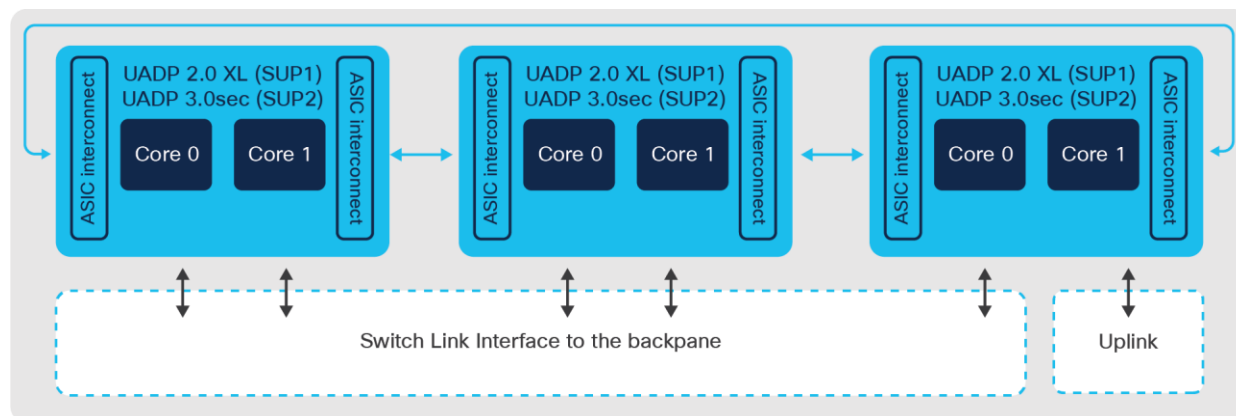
ASIC interconnect
UADP 2.0 XL (SUP1)
UADP 3.0sec (SUP2)
Core 0
Core 1
ASIC interconnect

ASIC interconnect
UADP 2.0 XL (SUP1)
UADP 3.0sec (SUP2)
Core 0
Core 1
ASIC interconnect

ASIC interconnect
UADP 2.0 XL (SUP1)
UADP 3.0sec (SUP2)
Core 0
Core 1
ASIC interconnect

Switch Link Interface to the backpane

Uplink